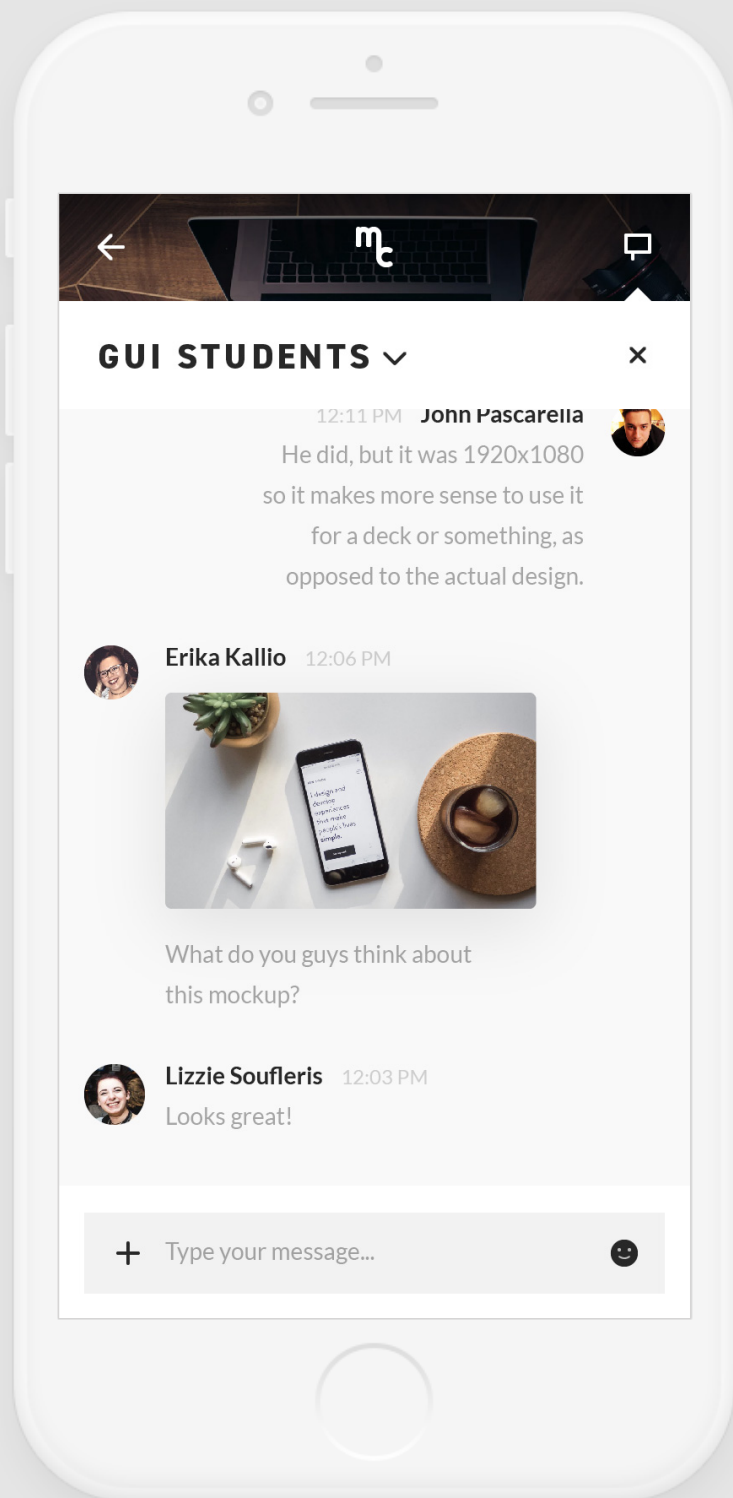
mc

GUI STUDENTS

12:11 PM John Pascarella
He did, but it was 1920x1080 so it makes more sense to use it for a deck or something, as opposed to the actual design.

Erika Kallio 12:06 PM

I design and develop experiences that make people's lives simple.

What do you guys think about this mockup?

Lizzie Soufleris 12:03 PM
Looks great!

+ Type your message...